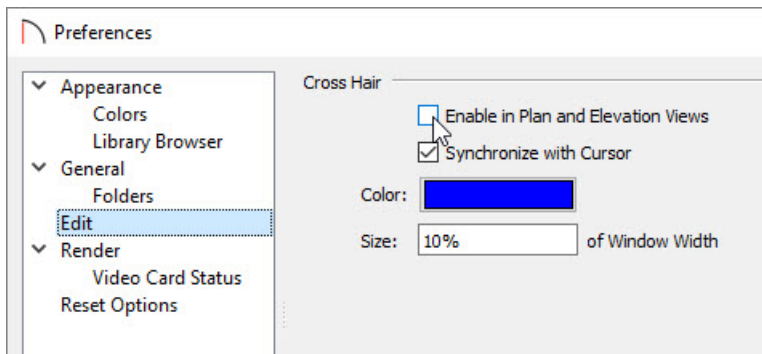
Preferences

Appearance
Colors
Library Browser
General
Folders
Edit
Render
Video Card Status
Reset Options

Cross Hair

Enable in Plan and Elevation Views
Synchronize with Cursor

Color:

Size: 10% of Window Width